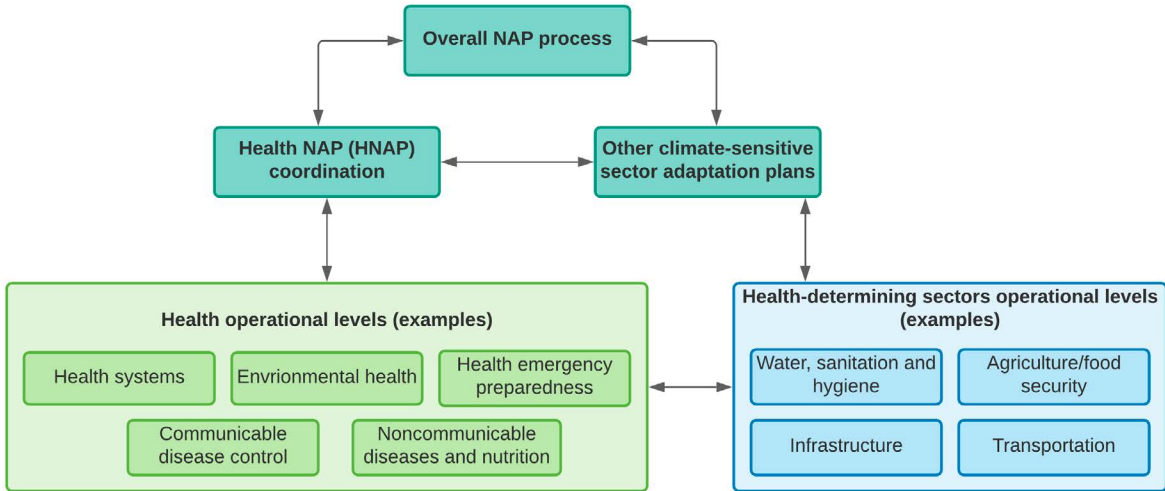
Overall NAP process

Health NAP (HNAP) coordination

Other climate-sensitive sector adaptation plans

Health operational levels (examples)

Health systems

Envrionmental health

Health emergency preparedness

Communicable disease control

Noncommunicable diseases and nutrition

Health-determining sectors operational levels (examples)

Water, sanitation and hygiene

Agriculture/food security

Infrastructure

Transportation